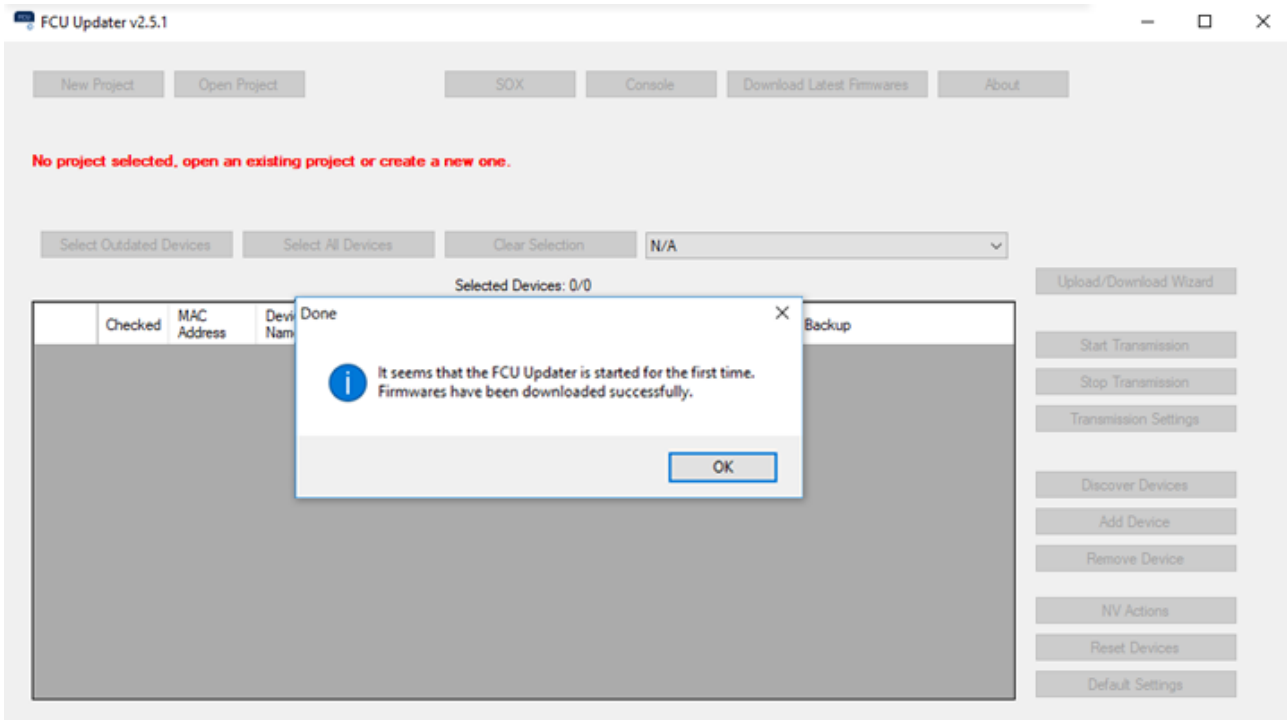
FCU Updater v2.5.1

New Project
Open Project
SOX
Console
Download Latest Firmwares
About

No project selected, open an existing project or create a new one.

Select Outdated Devices
Select All Devices
Clear Selection
N/A

Selected Devices: 0/0

Upload/Download Wizard

| | Checked | MAC Address | Devi Nam | Backup |
|---|---|---|---|---|

Done

It seems that the FCU Updater is started for the first time. Firmwares have been downloaded successfully.

OK

Start Transmission
Stop Transmission
Transmission Settings
Discover Devices
Add Device
Remove Device
NV Actions
Reset Devices
Default Settings